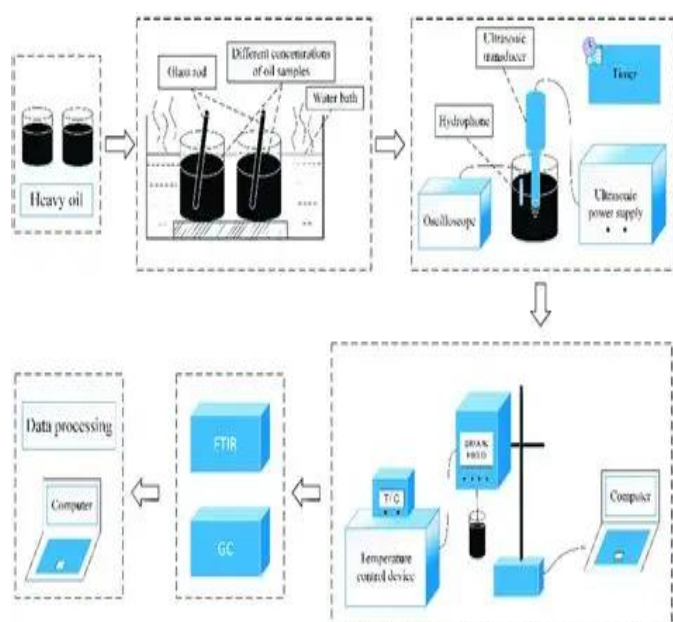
Heavy oil

Glass rod
Different concentrations of oil samples
Water bath

Ultrasonic transducer
Timer
Hydrophone
Oscilloscope
Ultrasonic power supply

Data processing
Computer

FTIR
GC

T/C
BROOK FIELD
Temperature control device
Computer